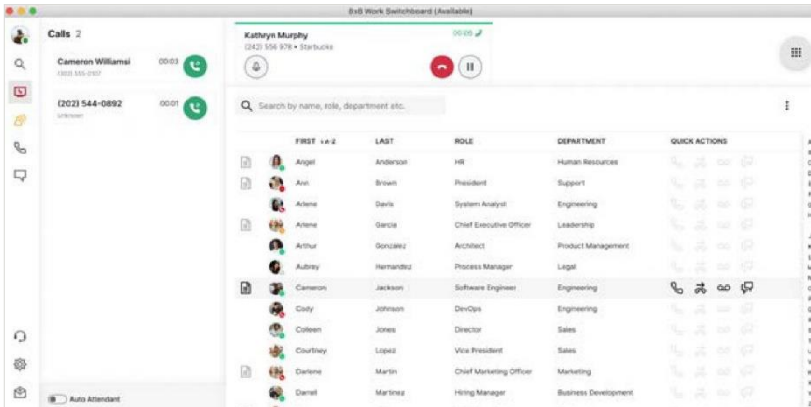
8x8 Work Switchboard (Available)

Calls 2

Cameron Williamsi
(303) 555-0107
00:03

(202) 544-0892
Unknown
00:01

Kathryn Murphy
(242) 556 978 • Starbucks
00:06

Search by name, role, department etc.

| FIRST A-Z | LAST | ROLE | DEPARTMENT | QUICK ACTIONS |
|---|---|---|---|---|
| Angel | Anderson | HR | Human Resources | |
| Ann | Brown | President | Support | |
| Arlene | Davis | System Analyst | Engineering | |
| Arlene | Garcia | Chief Executive Officer | Leadership | |
| Arthur | Gonzalez | Architect | Product Management | |
| Aubrey | Hernandez | Process Manager | Legal | |
| Cameron | Jackson | Software Engineer | Engineering | |
| Cody | Johnson | DevOps | Engineering | |
| Colleen | Jones | Director | Sales | |
| Courtney | Lopez | Vice President | Sales | |
| Darlene | Martin | Chief Marketing Officer | Marketing | |
| Darrell | Martinez | Hiring Manager | Business Development | |

Auto Attendant